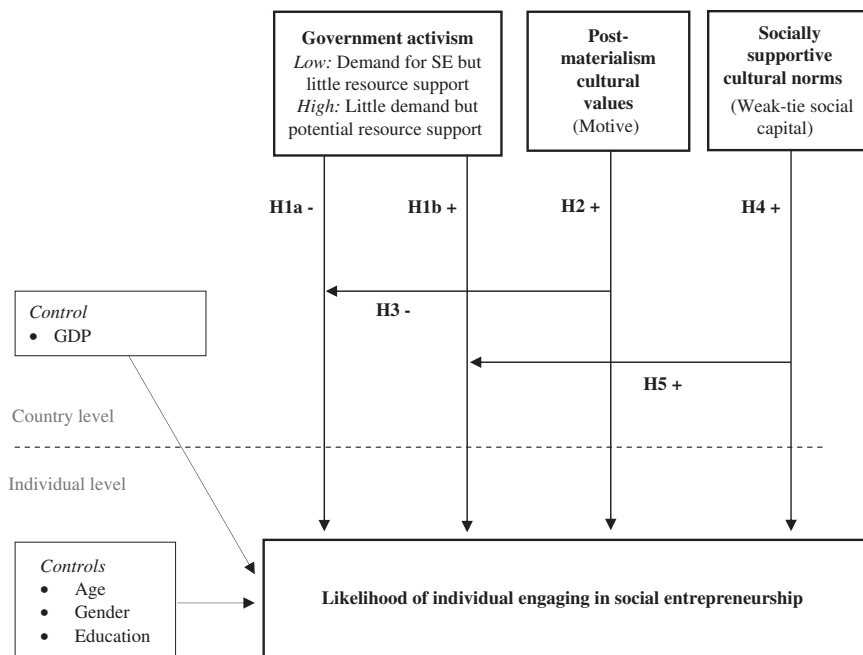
**Government activism**
*Low:* Demand for SE but little resource support
*High:* Little demand but potential resource support

**Post-materialism cultural values**
(Motive)

**Socially supportive cultural norms**
(Weak-tie social capital)

**H1a -**

**H1b +**

**H2 +**

**H4 +**

*Control*
• GDP

**H3 -**

**H5 +**

Country level

Individual level

*Controls*
• Age
• Gender
• Education

**Likelihood of individual engaging in social entrepreneurship**